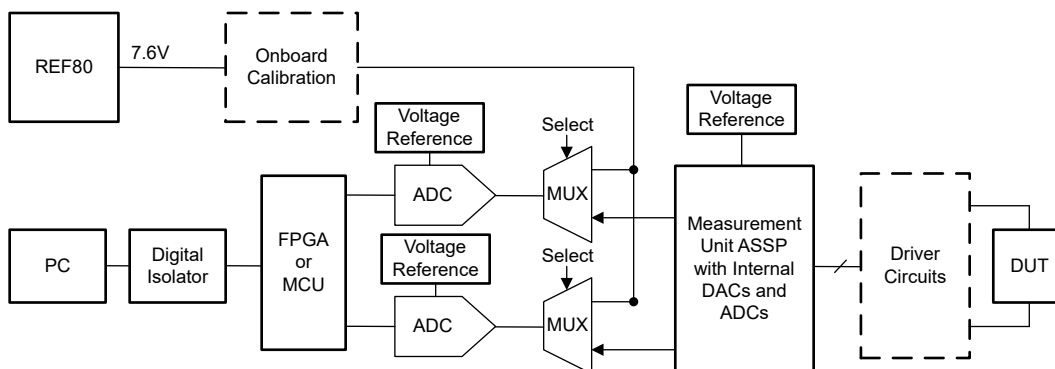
REF80

7.6V

Onboard Calibration

Voltage Reference

Select

Voltage Reference

ADC

MUX

PC

Digital Isolator

FPGA or MCU

Measurement Unit ASSP with Internal DACs and ADCs

Driver Circuits

DUT

Voltage Reference

Select

ADC

MUX